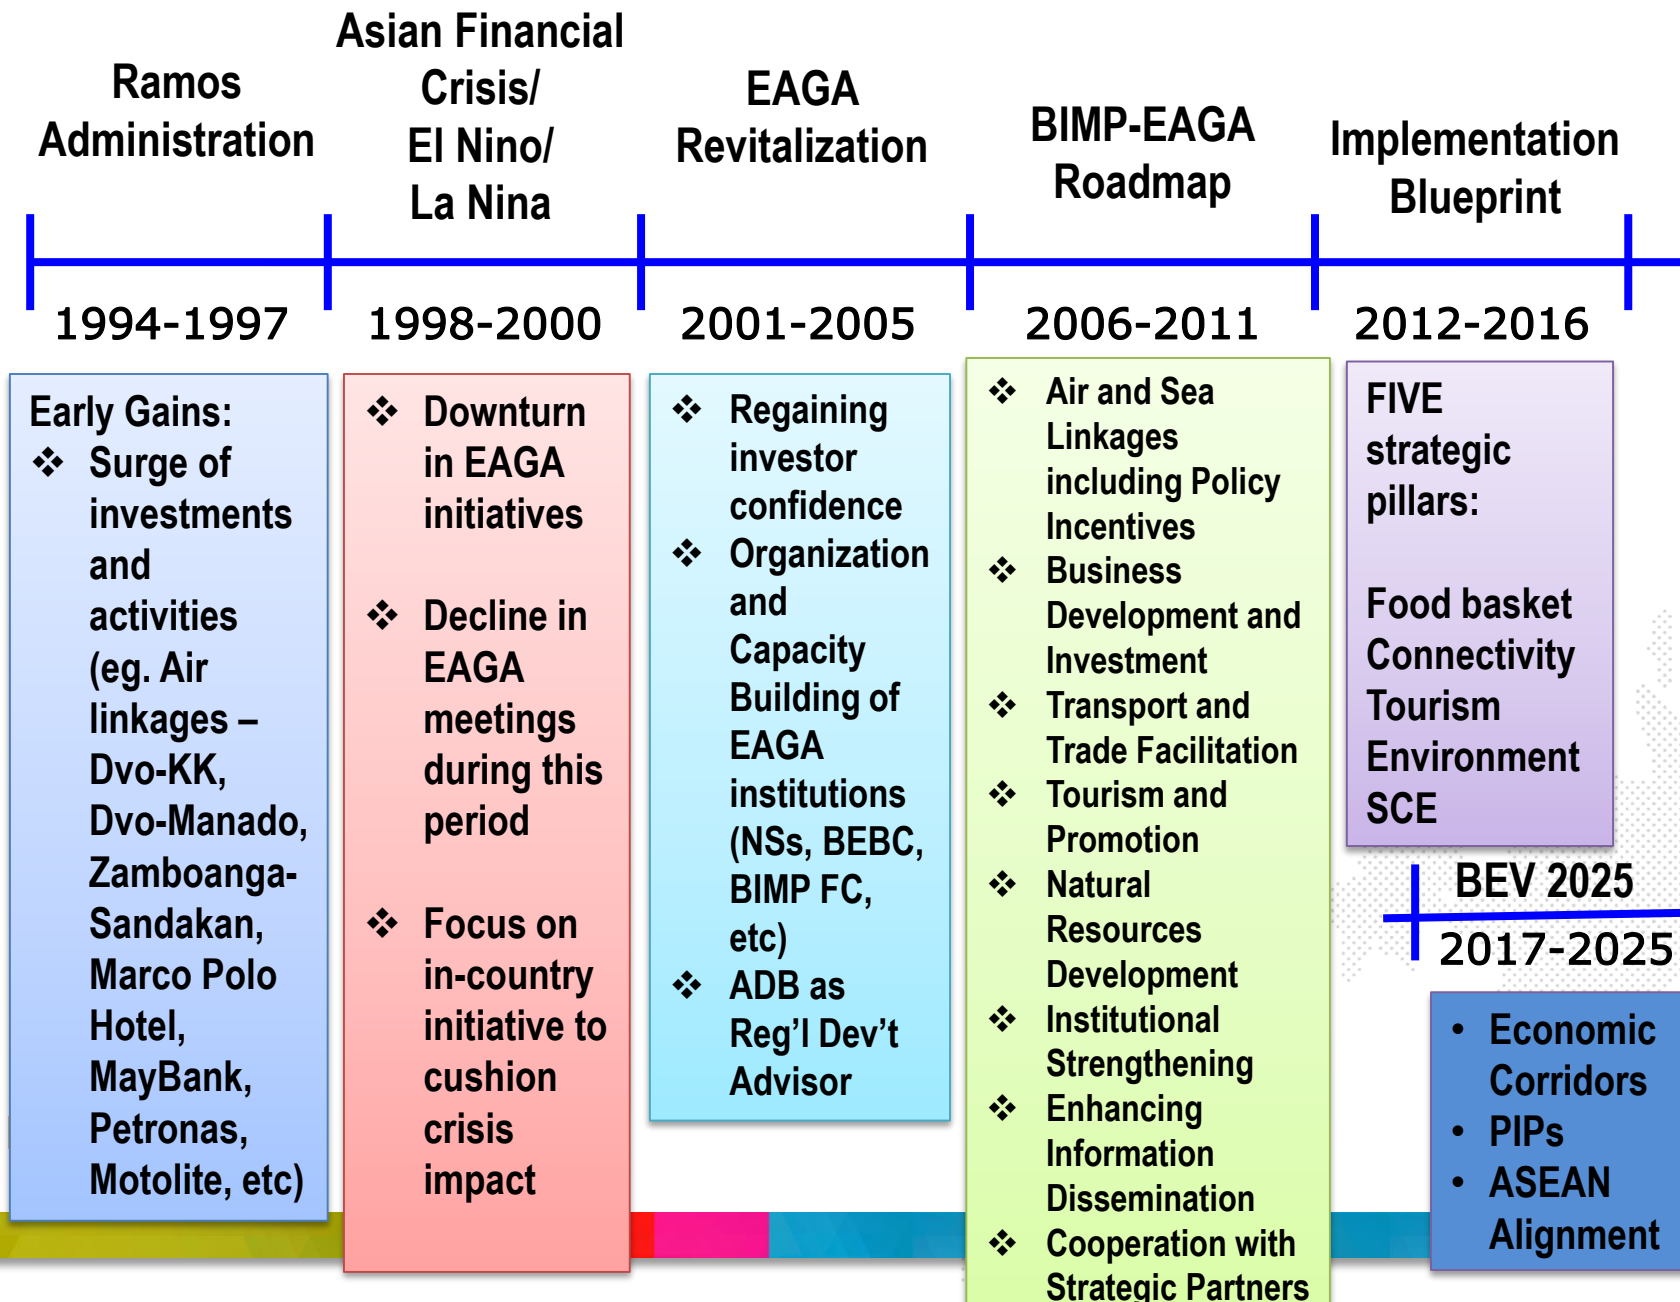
Ramos Administration

Asian Financial Crisis/ El Nino/ La Nina

EAGA Revitalization

BIMP-EAGA Roadmap

Implementation Blueprint

1994-1997

1998-2000

2001-2005

2006-2011

2012-2016

Early Gains:
❖ Surge of investments and activities (eg. Air linkages – Dvo-KK, Dvo-Manado, Zamboanga-Sandakan, Marco Polo Hotel, MayBank, Petronas, Motolite, etc)

❖ Downturn in EAGA initiatives

❖ Decline in EAGA meetings during this period

❖ Focus on in-country initiative to cushion crisis impact

❖ Regaining investor confidence
❖ Organization and Capacity Building of EAGA institutions (NSs, BEBC, BIMP FC, etc)
❖ ADB as Reg'l Dev't Advisor

❖ Air and Sea Linkages including Policy Incentives
❖ Business Development and Investment
❖ Transport and Trade Facilitation
❖ Tourism and Promotion
❖ Natural Resources Development
❖ Institutional Strengthening
❖ Enhancing Information Dissemination
❖ Cooperation with Strategic Partners

FIVE strategic pillars:

Food basket
Connectivity
Tourism
Environment
SCE

BEV 2025

2017-2025

• Economic Corridors
• PIPs
• ASEAN Alignment